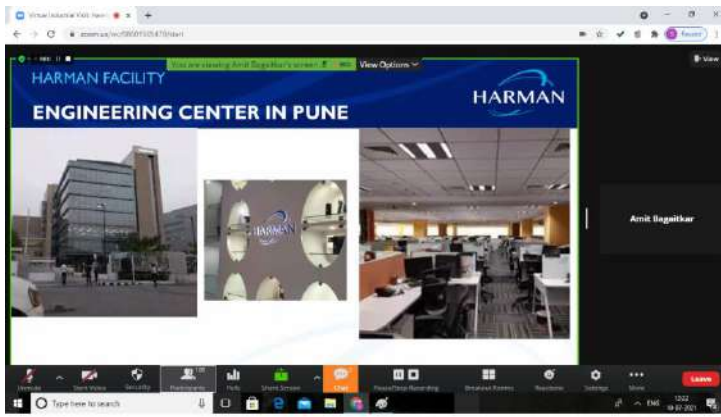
Virtual Industrial Visit: Harm

zoom.us/wc/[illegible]/start

You are viewing Amit Bagaitkar's screen

View Options

View

HARMAN FACILITY

ENGINEERING CENTER IN PUNE

HARMAN

HARMAN

Amit Bagaitkar

Unmute

Start Video

Security

Participants

Polls

Share Screen

Chat

Pause/Stop Recording

Breakout Rooms

Reactions

Settings

More

Leave

Type here to search

ENG

12:22

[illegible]-2021